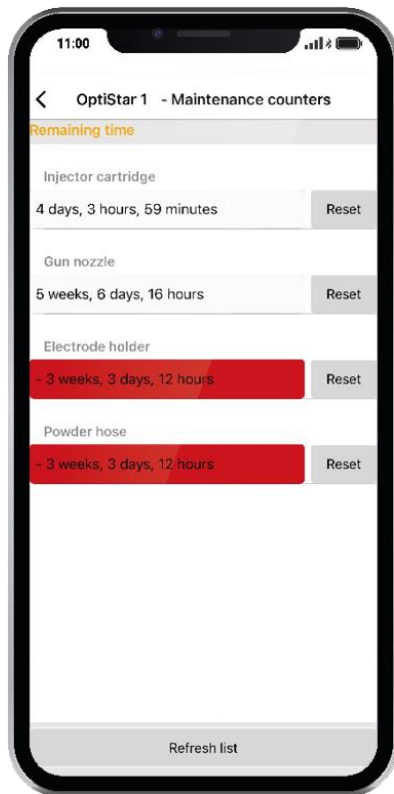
11:00

OptiStar 1 - Maintenance counters

Remaining time

Injector cartridge

4 days, 3 hours, 59 minutes

Reset

Gun nozzle

5 weeks, 6 days, 16 hours

Reset

Electrode holder

- 3 weeks, 3 days, 12 hours

Reset

Powder hose

- 3 weeks, 3 days, 12 hours

Reset

Refresh list